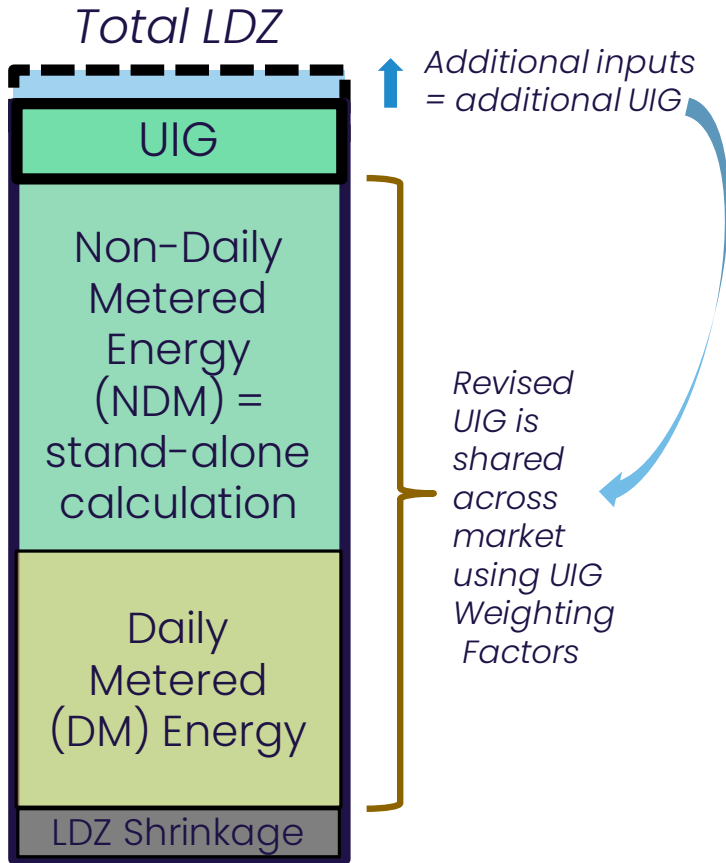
Total LDZ

Additional inputs = additional UIG

UIG

Non-Daily Metered Energy (NDM) = stand-alone calculation

Revised UIG is shared across market using UIG Weighting Factors

Daily Metered (DM) Energy

LDZ Shrinkage